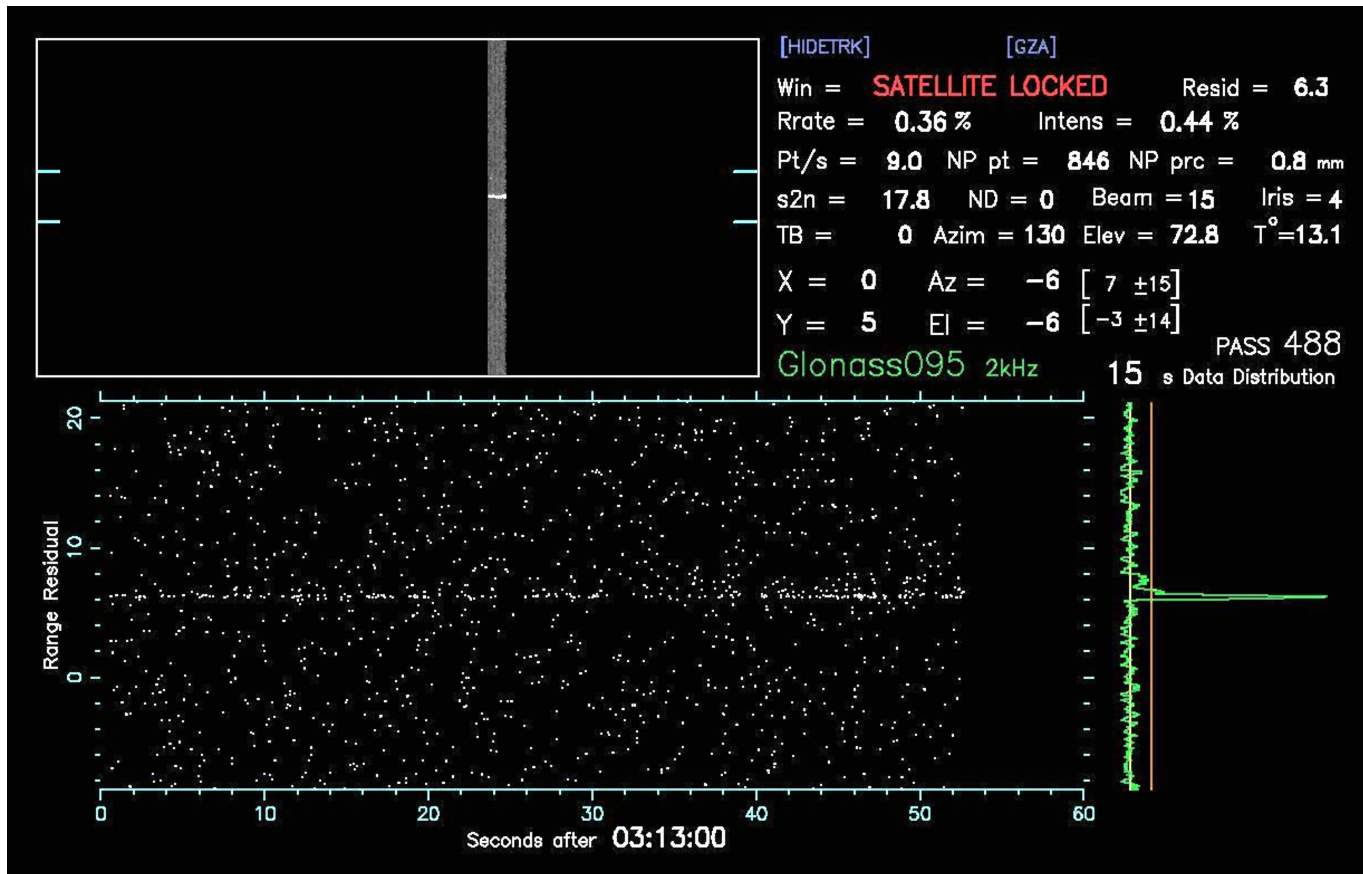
[HIDETRK] [GZA]

Win = SATELLITE LOCKED Resid = 6.3

Rrate = 0.36 % Intens = 0.44 %

Pt/s = 9.0 NP pt = 846 NP prc = 0.8 mm

s2n = 17.8 ND = 0 Beam = 15 Iris = 4

TB = 0 Azim = 130 Elev = 72.8 T° = 13.1

X = 0 Az = −6 [ 7 ±15]

Y = 5 El = −6 [ −3 ±14]

Glonass095 2kHz

PASS 488

15 s Data Distribution

Range Residual

20

10

0

0 10 20 30 40 50 60

Seconds after 03:13:00